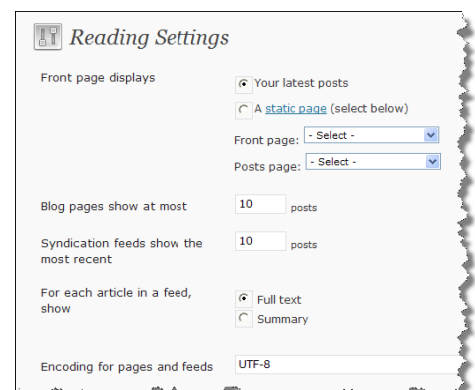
Reading Settings

Front page displays

Your latest posts

A static page (select below)

Front page: - Select -

Posts page: - Select -

Blog pages show at most 10 posts

Syndication feeds show the most recent 10 posts

For each article in a feed, show

Full text

Summary

Encoding for pages and feeds UTF-8